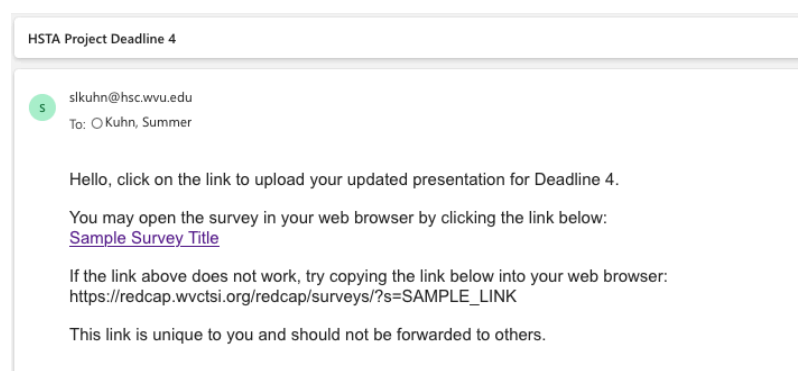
HSTA Project Deadline 4

S

slkuhn@hsc.wvu.edu

To: ◯ Kuhn, Summer

Hello, click on the link to upload your updated presentation for Deadline 4.

You may open the survey in your web browser by clicking the link below:
Sample Survey Title

If the link above does not work, try copying the link below into your web browser:
https://redcap.wvctsi.org/redcap/surveys/?s=SAMPLE_LINK

This link is unique to you and should not be forwarded to others.